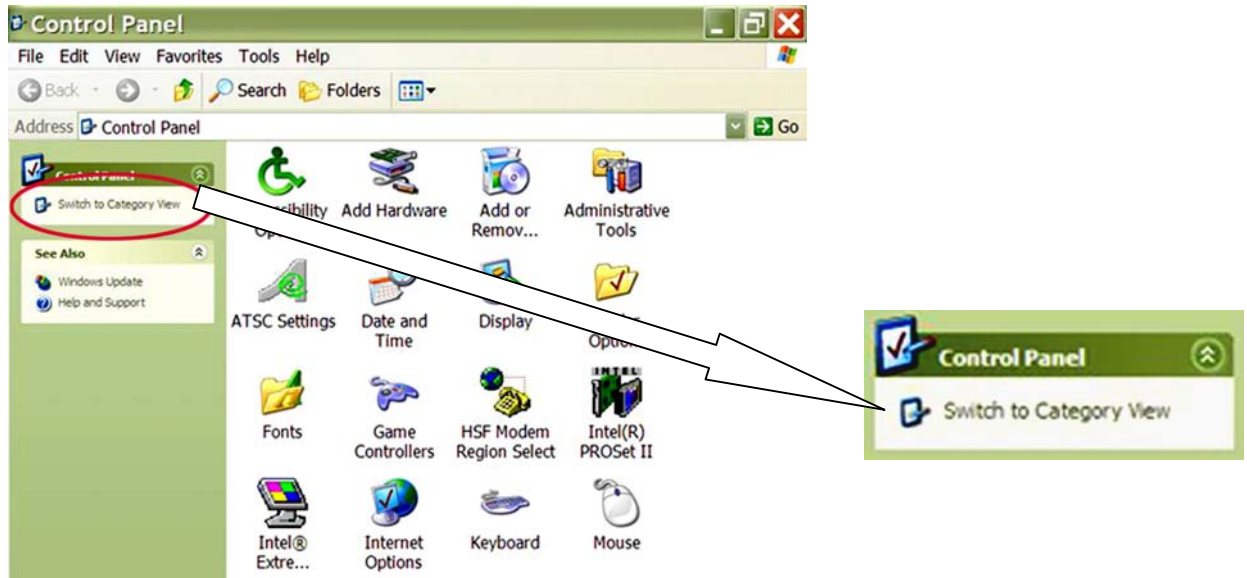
Control Panel

File Edit View Favorites Tools Help

Back Search Folders

Address Control Panel

Go

Control Panel

Switch to Category View

See Also

Windows Update

Help and Support

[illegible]ssibility Op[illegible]

Add Hardware

Add or Remov...

Administrative Tools

ATSC Settings

Date and Time

Display

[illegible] Optio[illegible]

Fonts

Game Controllers

HSF Modem Region Select

Intel(R) PROSet II

Intel® Extre...

Internet Options

Keyboard

Mouse

Control Panel

Switch to Category View